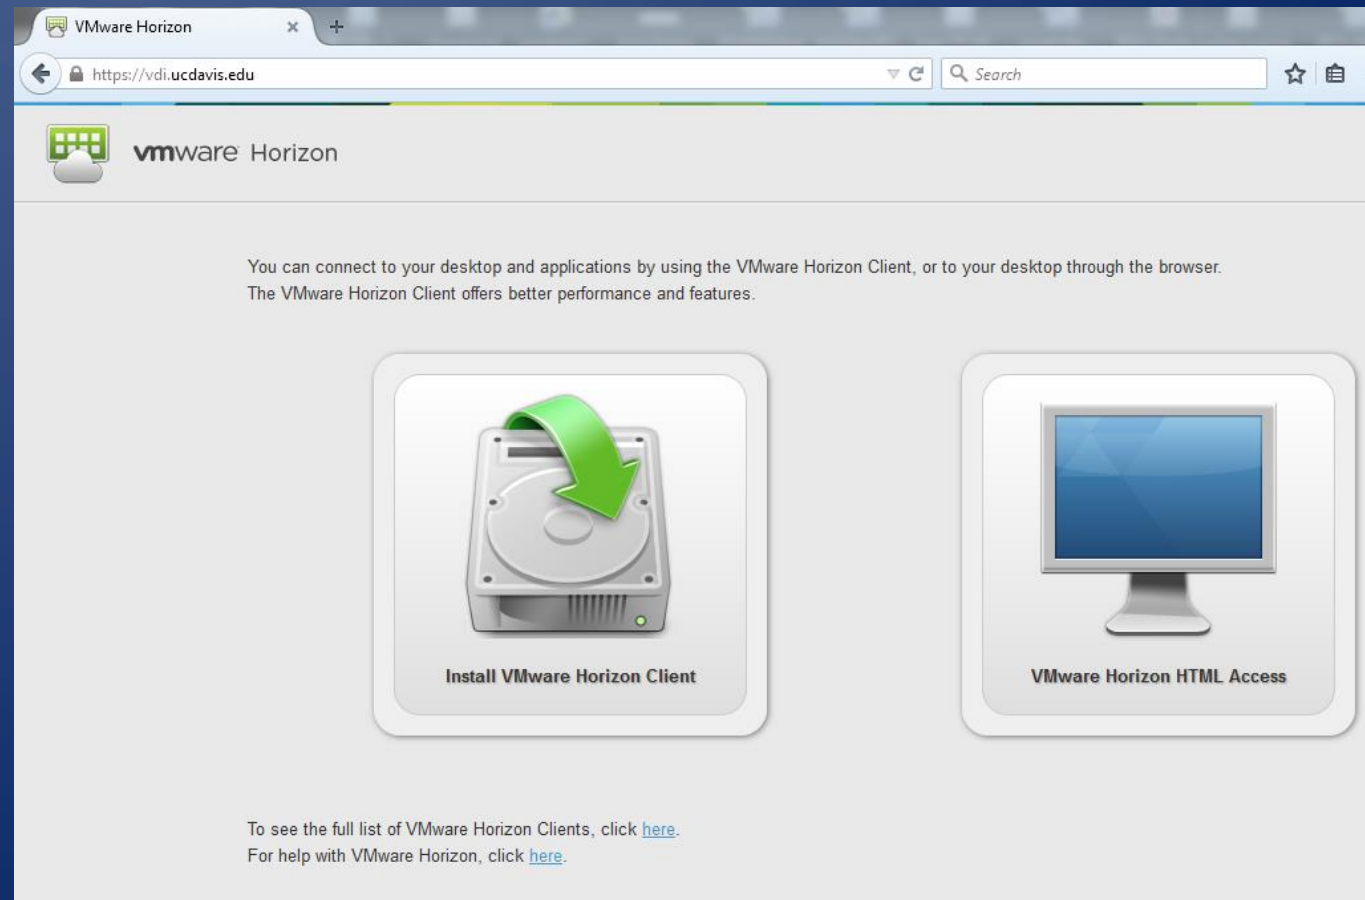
VMware Horizon ×

https://vdi.ucdavis.edu

Search

vmware Horizon

You can connect to your desktop and applications by using the VMware Horizon Client, or to your desktop through the browser. The VMware Horizon Client offers better performance and features.

Install VMware Horizon Client

VMware Horizon HTML Access

To see the full list of VMware Horizon Clients, click here.
For help with VMware Horizon, click here.